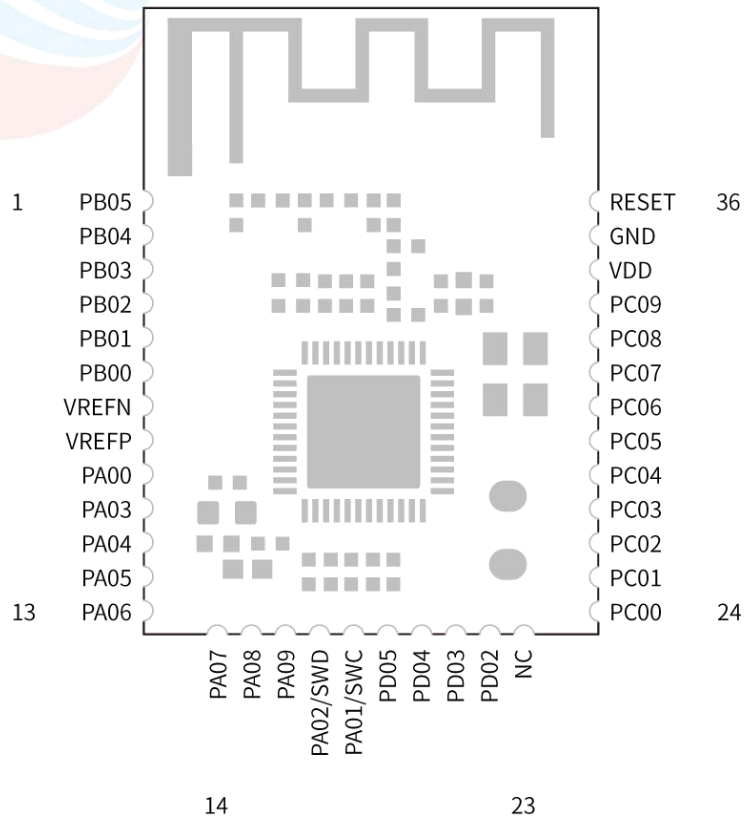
1 PB05
PB04
PB03
PB02
PB01
PB00
VREFN
VREFP
PA00
PA03
PA04
PA05
13 PA06

RESET 36
GND
VDD
PC09
PC08
PC07
PC06
PC05
PC04
PC03
PC02
PC01
PC00 24

PA07
PA08
PA09
PA02/SWD
PA01/SWC
PD05
PD04
PD03
PD02
NC

14
23